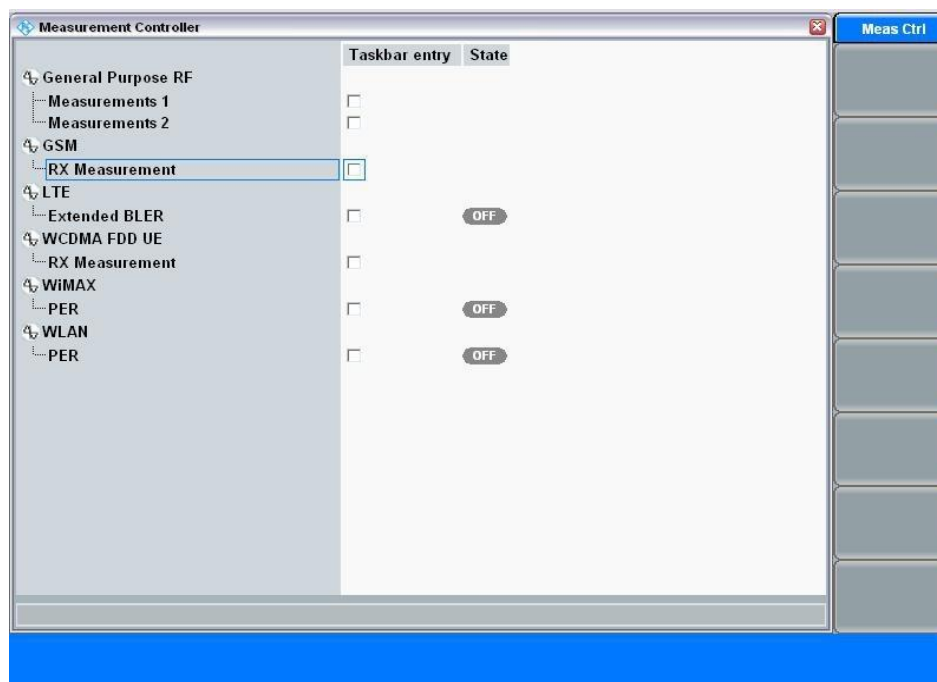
Measurement Controller

Meas Ctrl

| | Taskbar entry | State |
|---|---|---|
| General Purpose RF | | |
| Measurements 1 | ☐ | |
| Measurements 2 | ☐ | |
| GSM | | |
| RX Measurement | ☐ | |
| LTE | | |
| Extended BLER | ☐ | OFF |
| WCDMA FDD UE | | |
| RX Measurement | ☐ | |
| WiMAX | | |
| PER | ☐ | OFF |
| WLAN | | |
| PER | ☐ | OFF |